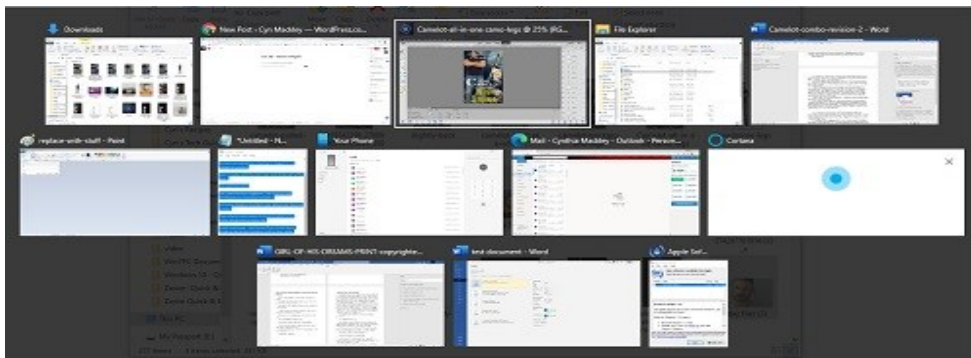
Downloads

New Post - Cyn Madden — WordPress.co...

Camelot-all-in-one-camo-legs @ 25% (RG...

File Explorer

Camelot-combo-revision-2 - Word

replace-with-stuff - Paint

*Untitled - N...

Your Phone

Mail - Cynthia Madden - Outlook - Person...

Cortana

GIRL-OF-HIS-DREAMS-PRINT-copyright...

test document - Word

Apple Sof...